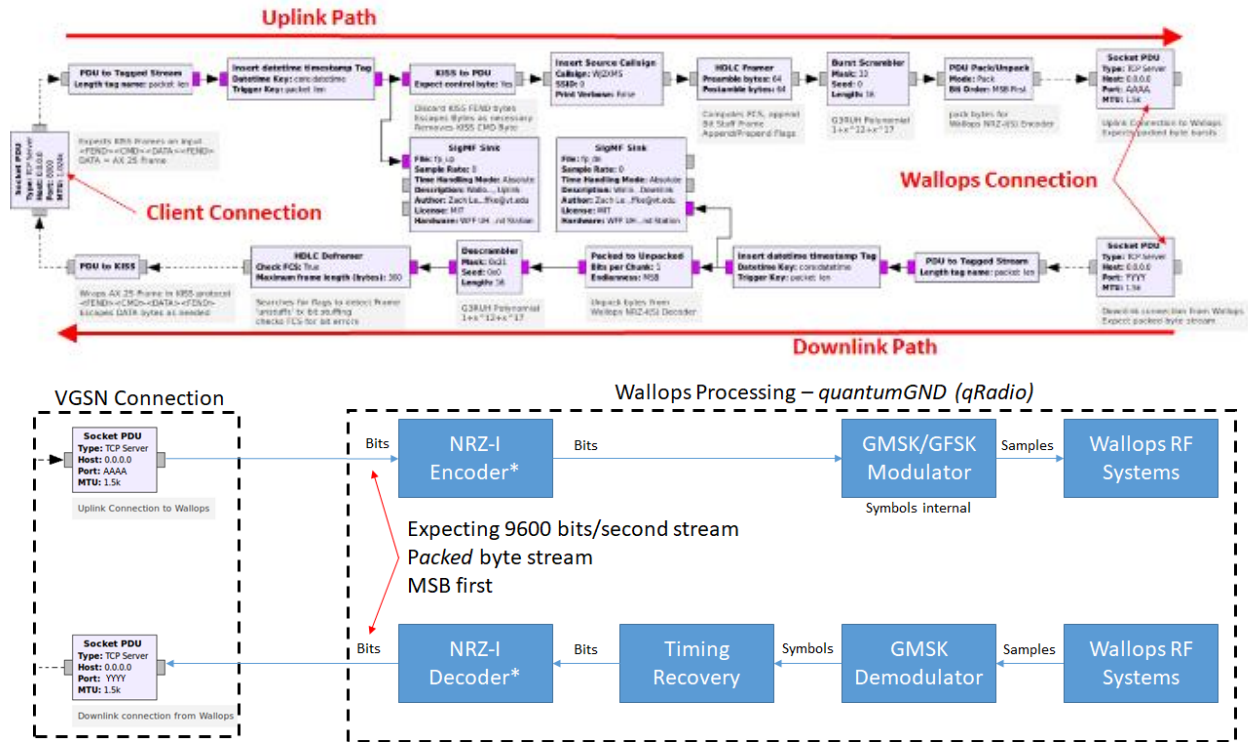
Uplink Path

PDU to Tagged Stream
Length tag name: packet_len

Insert datetime timestamp Tag
Datetime Key: datetime
Trigger Key: packet_len

KISS to PDU
Expect control byte: Yes

Discard KISS FEND bytes
Escapes Bytes as necessary
Removes KISS CMD Byte

Insert Source Callsign
Callsign: WJ2XMS
SSID: 0
Print Verbose: False

HDLC Framer
Preamble bytes: 64
Postamble bytes: 64

Computes FCS, append
Bit Stuff Frame
Append/Prepend Flags

Burst Scrambler
Mask: 12
Seed: 0
Length: 16

G3RUH Polynomial
$1+x^{12}+x^{17}$

PDU Pack/Unpack
Mode: Pack
Bit Order: MSB First

pack bytes for
Wallops NRZ-I Encoder

Socket PDU
Type: TCP Server
Host: 0.0.0.0
Port: AAAA
MTU: 1.5k

Uplink Connection to Wallops
Expects packed byte bursts

Socket PDU
Type: TCP Server
Host: 0.0.0.0
Port: 8000
MTU: 1.024k

Expects KISS Frames on input
<FEND><CMD><DATA><FEND>
DATA = AX.25 Frame

Client Connection

SigMF Sink
File: fp_up
Sample Rate: 0
Time Handling Mode: Absolute
Description: Wallo... Uplink
Author: Zach Le... ffke@vt.edu
License: MIT
Hardware: WFF UH...nd Station

SigMF Sink
File: fp_dn
Sample Rate: 0
Time Handling Mode: Absolute
Description: Wallo... Downlink
Author: Zach Le... ffke@vt.edu
License: MIT
Hardware: WFF UH...nd Station

Wallops Connection

Socket PDU
Type: TCP Server
Host: 0.0.0.0
Port: YYYY
MTU: 1.5k

Downlink connection from Wallops
Expect packed byte stream

PDU to KISS

Wraps AX.25 Frame in KISS protocol
<FEND><CMD><DATA><FEND>
Escapes DATA bytes as needed

HDLC Deframer
Check FCS: True
Maximum frame length (bytes): 300

Searches for flags to detect frame
'unstuffs' tx bit stuffing
checks FCS for bit errors

Descrambler
Mask: 0x21
Seed: 0x0
Length: 16

G3RUH Polynomial
$1+x^{12}+x^{17}$

Packed to Unpacked
Bits per Chunk: 1
Endianness: MSB

Unpack bytes from
Wallops NRZ-I Decoder

Insert datetime timestamp Tag
Datetime Key: datetime
Trigger Key: packet_len

PDU to Tagged Stream
Length tag name: packet_len

Downlink Path

VGSN Connection

Socket PDU
Type: TCP Server
Host: 0.0.0.0
Port: AAAA
MTU: 1.5k

Uplink Connection to Wallops

Socket PDU
Type: TCP Server
Host: 0.0.0.0
Port: YYYY
MTU: 1.5k

Downlink connection from Wallops

Wallops Processing – quantumGND (qRadio)

Bits
NRZ-I Encoder*
Bits
GMSK/GFSK Modulator
Symbols internal
Samples
Wallops RF Systems

Expecting 9600 bits/second stream
Packed byte stream
MSB first

Bits
NRZ-I Decoder*
Bits
Timing Recovery
Symbols
GMSK Demodulator
Samples
Wallops RF Systems